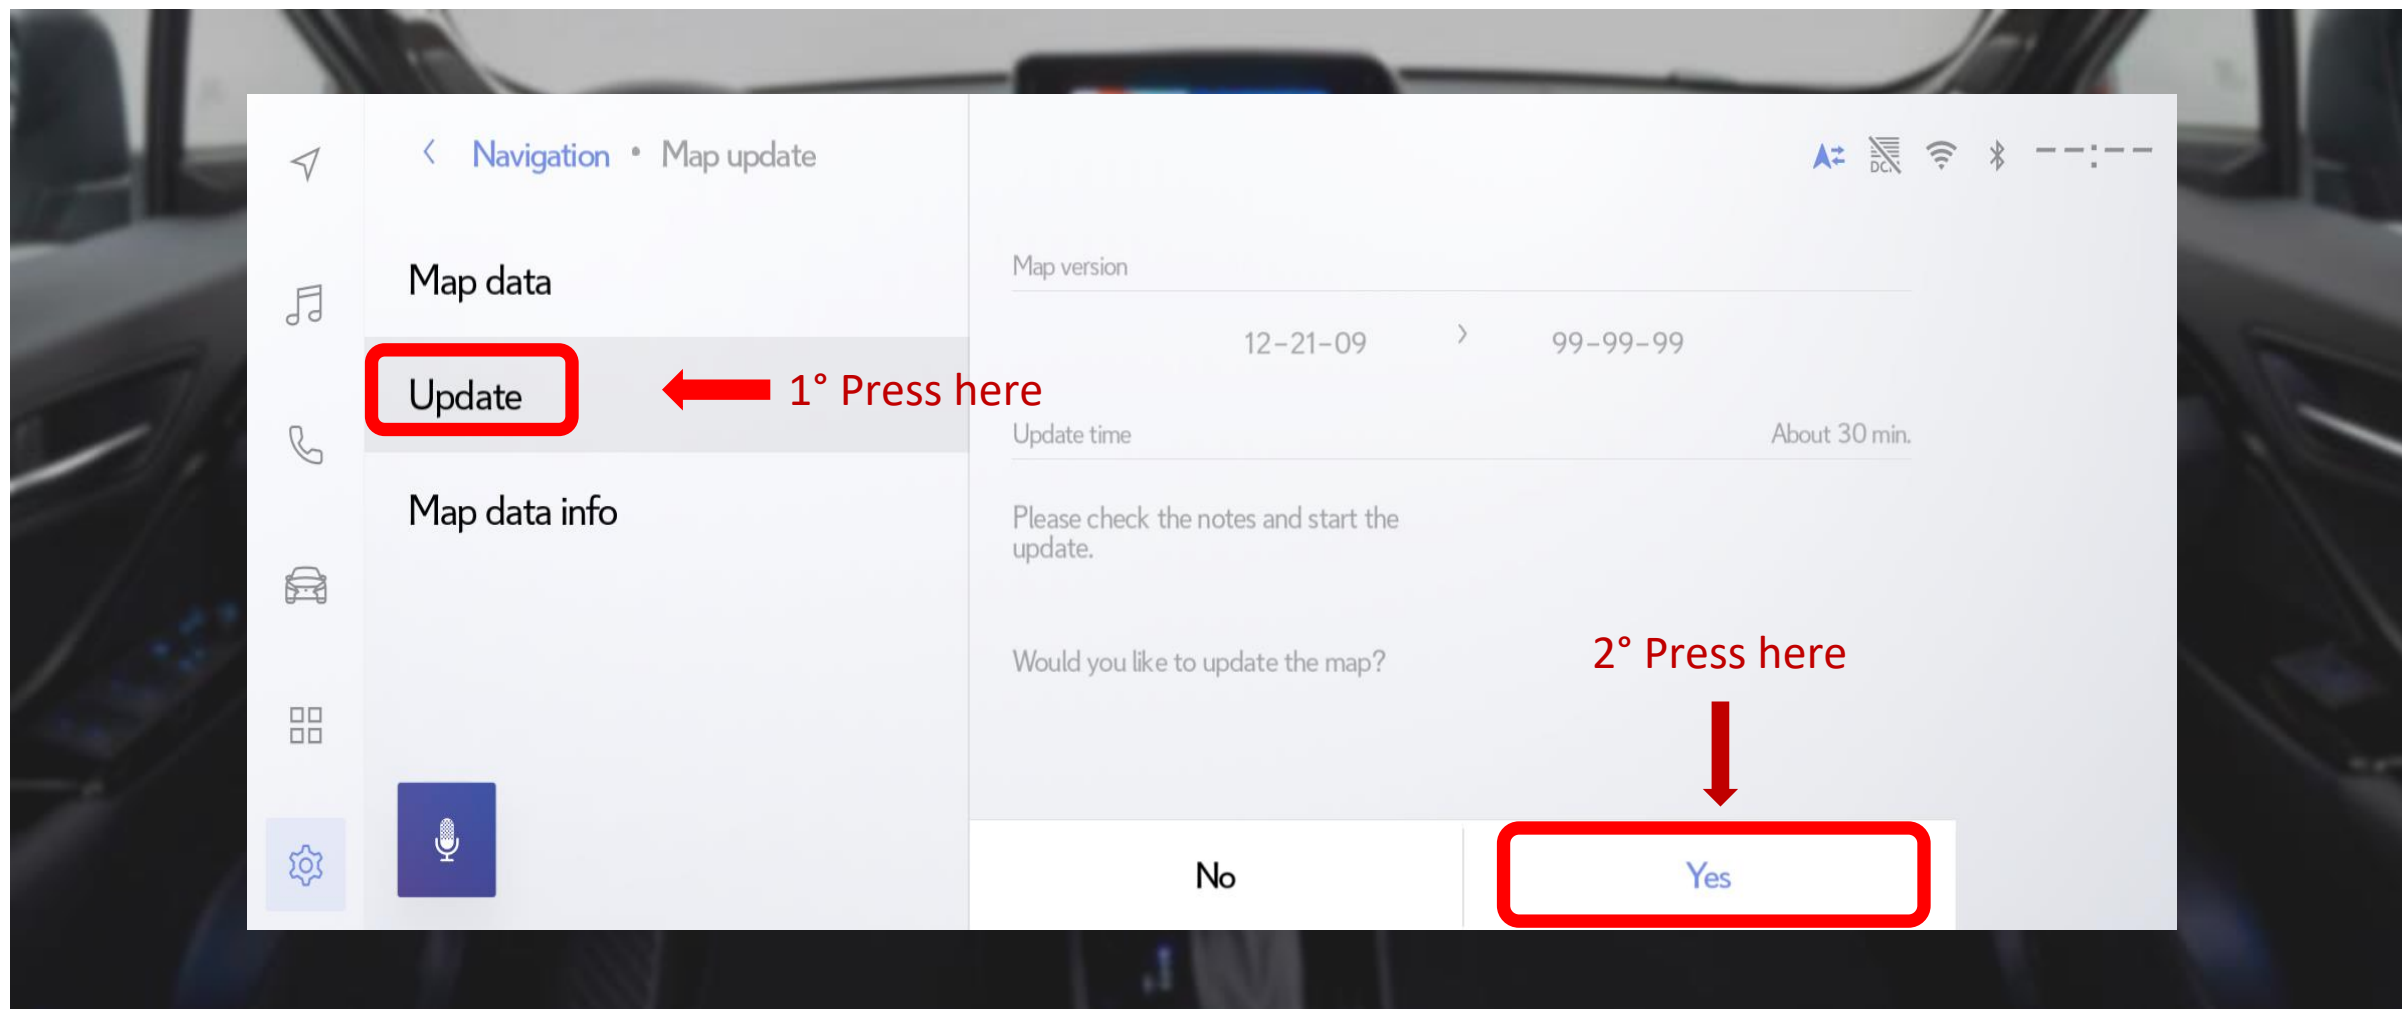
Navigation • Map update

--:--

Map data

Update

1° Press here

Map data info

Map version

12-21-09 › 99-99-99

Update time About 30 min.

Please check the notes and start the update.

Would you like to update the map?

2° Press here

No

Yes